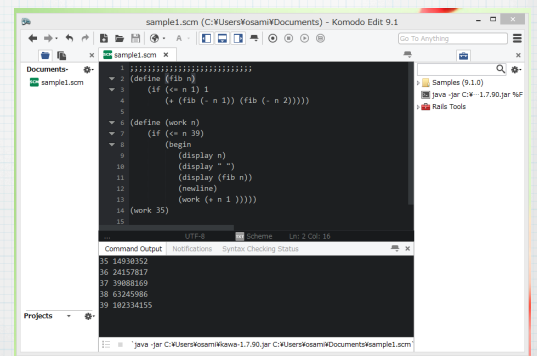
sample1.scm (C:¥Users¥osami¥Documents) - Komodo Edit 9.1

Go To Anything

sample1.scm

Documents

sample1.scm

1 ;;;;;;;;;;;;;;;;;;;;;;;;;;;
2 (define (fib n)
3 (if (<= n 1) 1
4 (+ (fib (- n 1)) (fib (- n 2)))))
5
6 (define (work n)
7 (if (<= n 39)
8 (begin
9 (display n)
10 (display " ")
11 (display (fib n))
12 (newline)
13 (work (+ n 1 )))))
14 (work 35)
15

UTF-8 Scheme Ln: 2 Col: 16

Command Output Notifications Syntax Checking Status

35 14930352
36 24157817
37 39088169
38 63245986
39 102334155

Projects

`java -jar C:¥Users¥osami¥kawa-1.7.90.jar C:¥Users¥osami¥Documents¥sample1.scm`

Samples (9.1.0)
java -jar C:¥...1.7.90.jar %F
Rails Tools